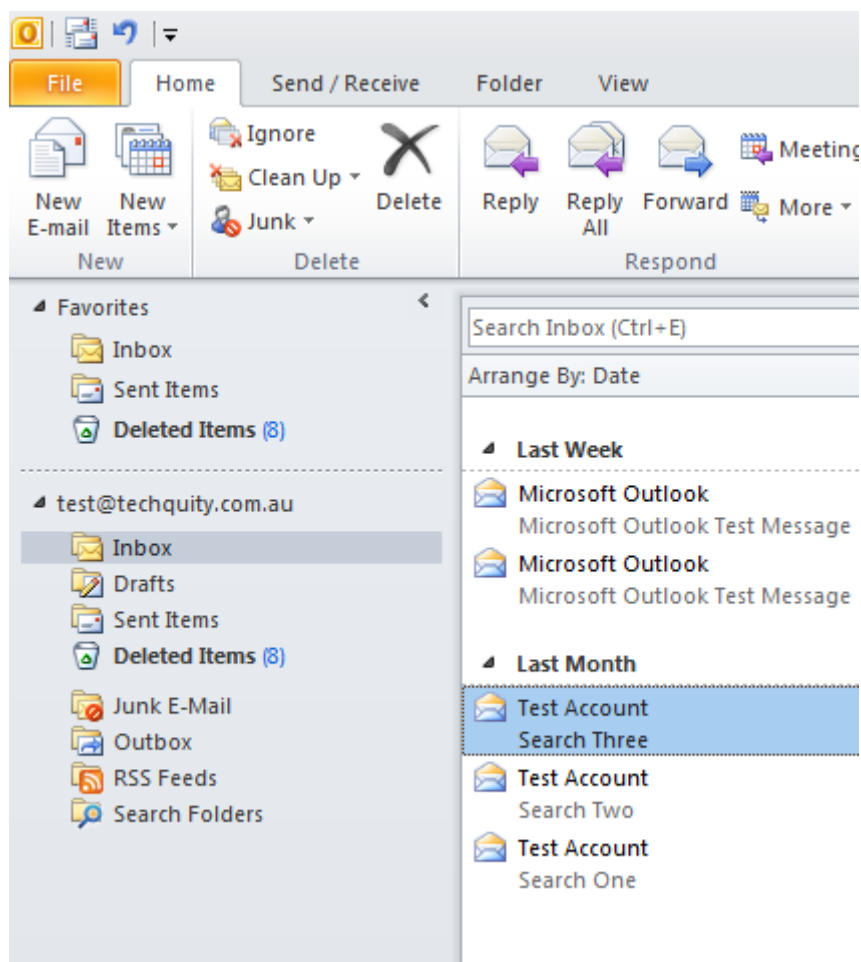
File Home Send / Receive Folder View

New E-mail
New Items
New

Ignore
Clean Up
Junk
Delete
Delete

Reply
Reply All
Forward
Meeting
More
Respond

Favorites
Inbox
Sent Items
Deleted Items (8)

test@techquity.com.au
Inbox
Drafts
Sent Items
Deleted Items (8)
Junk E-Mail
Outbox
RSS Feeds
Search Folders

Search Inbox (Ctrl+E)
Arrange By: Date

Last Week
Microsoft Outlook
Microsoft Outlook Test Message
Microsoft Outlook
Microsoft Outlook Test Message

Last Month
Test Account
Search Three
Test Account
Search Two
Test Account
Search One